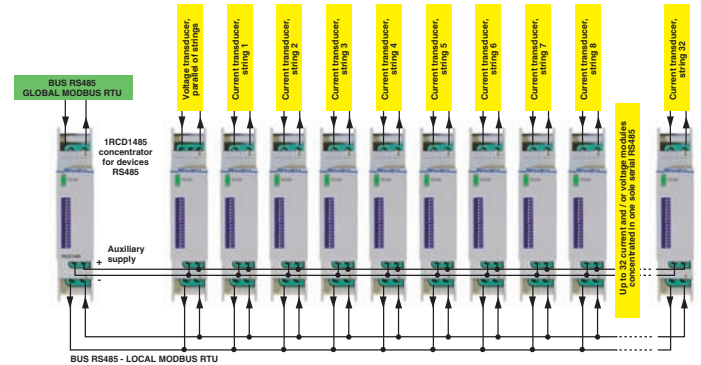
BUS RS485
GLOBAL MODBUS RTU

Voltage transducer, parallel of strings

Current transducer, string 1

Current transducer, string 2

Current transducer, string 3

Current transducer, string 4

Current transducer, string 5

Current transducer, string 6

Current transducer, string 7

Current transducer, string 8

Current transducer, string 32

1RCD1485 concentrator for devices RS485

Auxiliary supply

+

-

Up to 32 current and / or voltage modules concentrated in one sole serial RS-485

BUS RS485 - LOCAL MODBUS RTU